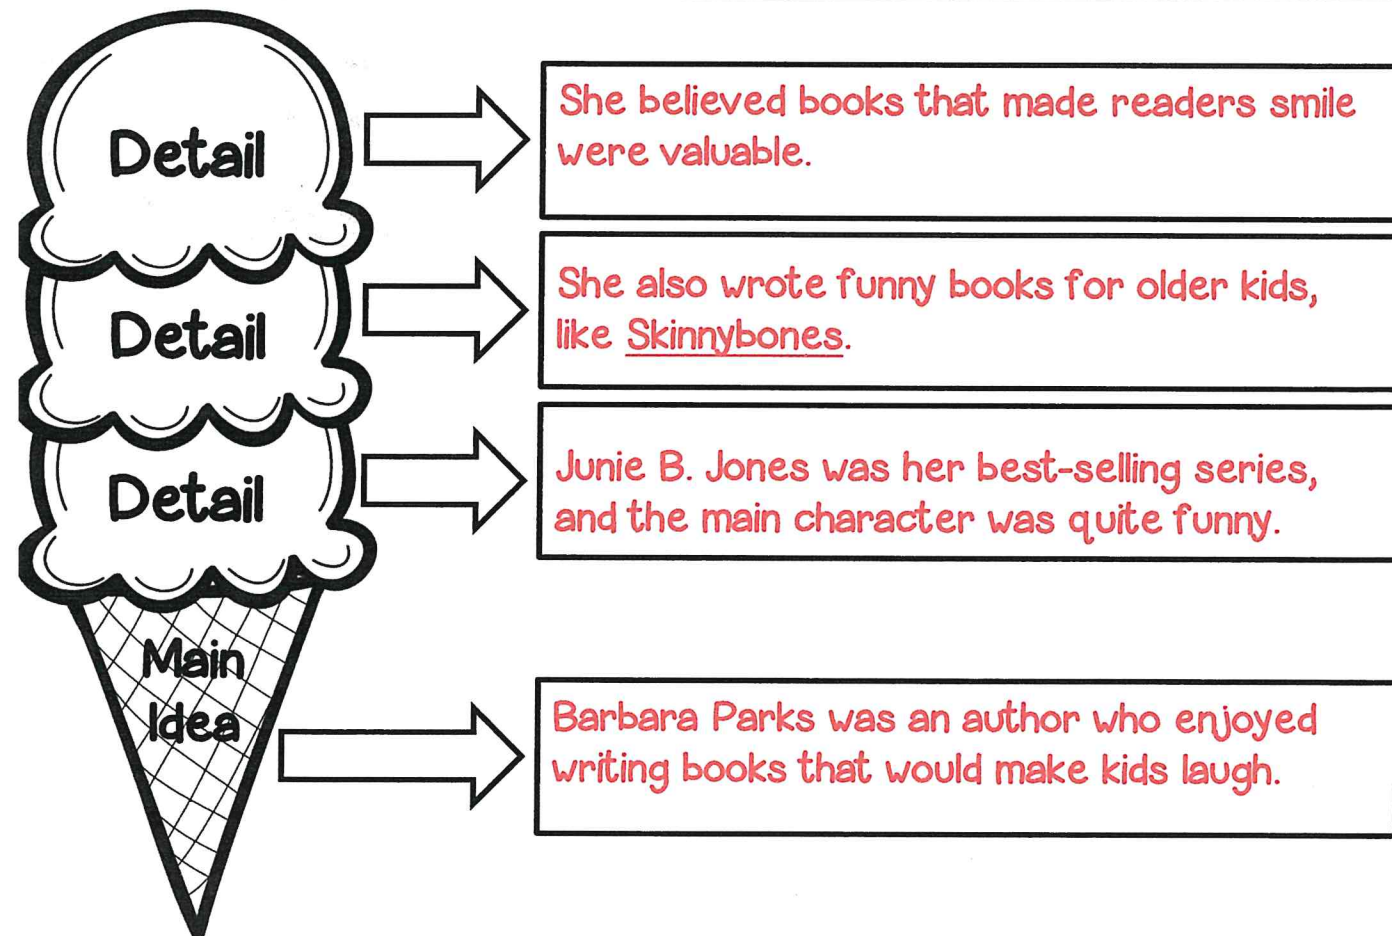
Detail

She believed books that made readers smile were valuable.

Detail

She also wrote funny books for older kids, like Skinnybones.

Detail

Junie B. Jones was her best-selling series, and the main character was quite funny.

Main Idea

Barbara Parks was an author who enjoyed writing books that would make kids laugh.